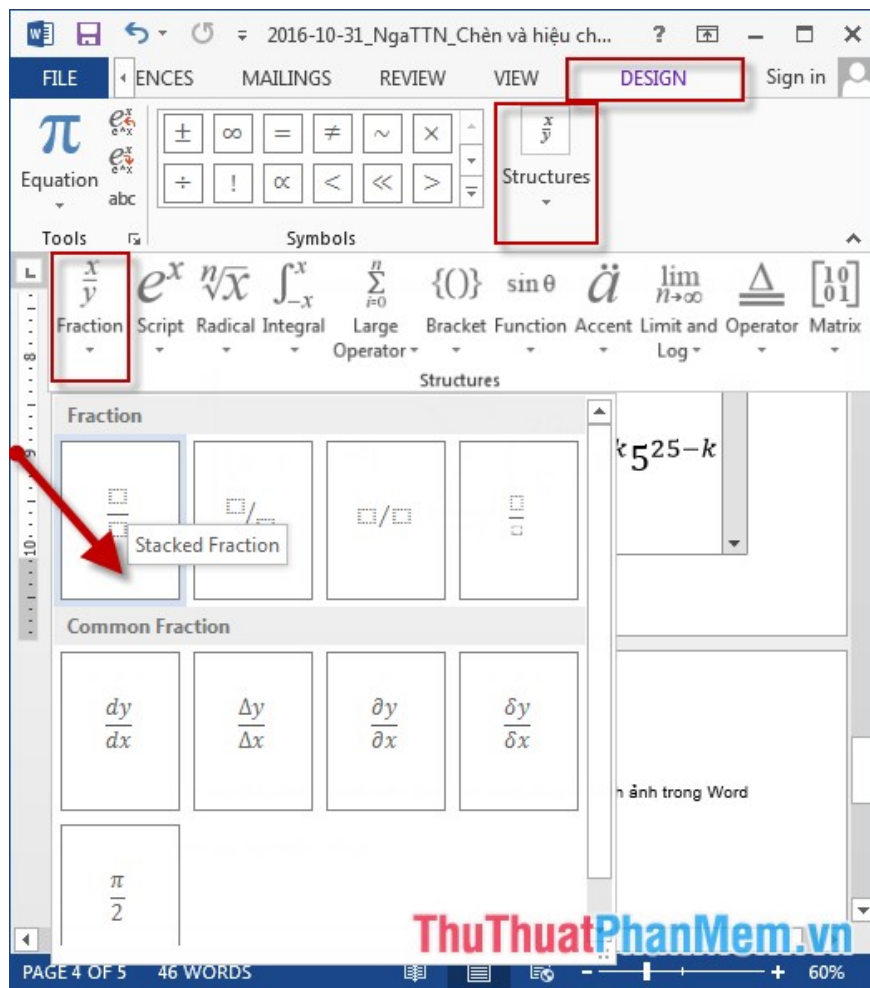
2016-10-31_NgaTTN_Chèn và hiệu ch... ? – □ ×

FILE ENCES MAILINGS REVIEW VIEW DESIGN Sign in

$\pi$ Equation abc

Tools

$\pm$ $\infty$ $=$ $\neq$ $\sim$ $\times$ $\div$ ! $\propto$ $<$ $\ll$ $>$

Symbols

$\frac{x}{y}$ Structures

$\frac{x}{y}$ Fraction $e^x$ Script $\sqrt[n]{x}$ Radical $\int_{-x}^{x}$ Integral $\sum_{i=0}^{n}$ Large Operator {()} Bracket sin θ Function $\ddot{a}$ Accent $\lim_{n\to\infty}$ Limit and Log $\underline{\Delta}$ Operator $\begin{bmatrix}1&0\\0&1\end{bmatrix}$ Matrix

Structures

Fraction

Stacked Fraction

Common Fraction

$\frac{dy}{dx}$ $\frac{\Delta y}{\Delta x}$ $\frac{\partial y}{\partial x}$ $\frac{\delta y}{\delta x}$

$\frac{\pi}{2}$

$k5^{25-k}$

n ảnh trong Word

ThuThuatPhanMem.vn

PAGE 4 OF 5 46 WORDS 60%